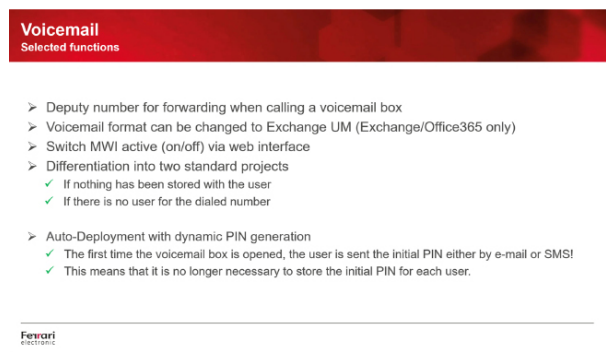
Voicemail
Selected functions

➢ Deputy number for forwarding when calling a voicemail box
➢ Voicemail format can be changed to Exchange UM (Exchange/Office365 only)
➢ Switch MWI active (on/off) via web interface
➢ Differentiation into two standard projects
✓ If nothing has been stored with the user
✓ If there is no user for the dialed number

➢ Auto-Deployment with dynamic PIN generation
✓ The first time the voicemail box is opened, the user is sent the initial PIN either by e-mail or SMS!
✓ This means that it is no longer necessary to store the initial PIN for each user.

Ferrari
electronic